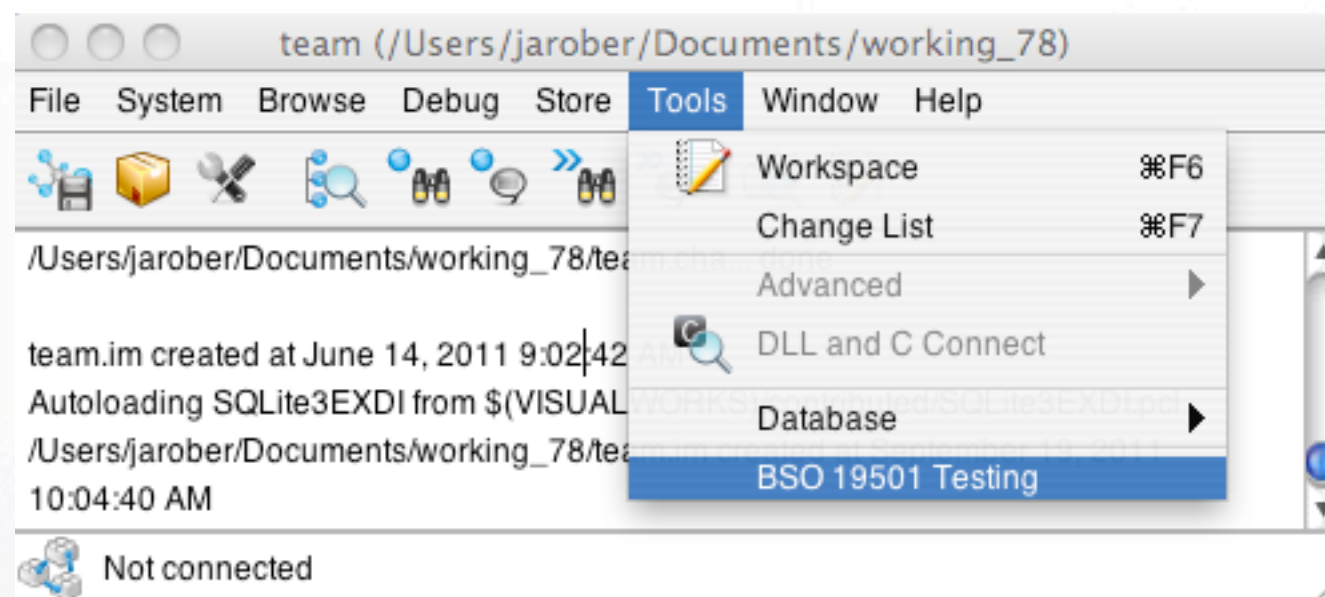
team (/Users/jarober/Documents/working_78)

File System Browse Debug Store Tools Window Help

/Users/jarober/Documents/working_78/tea

team.im created at June 14, 2011 9:02:42
Autoloading SQLite3EXDI from $(VISUAL
/Users/jarober/Documents/working_78/tea
10:04:40 AM

Workspace ⌘F6
Change List ⌘F7
Advanced
DLL and C Connect
Database
BSO 19501 Testing

Not connected